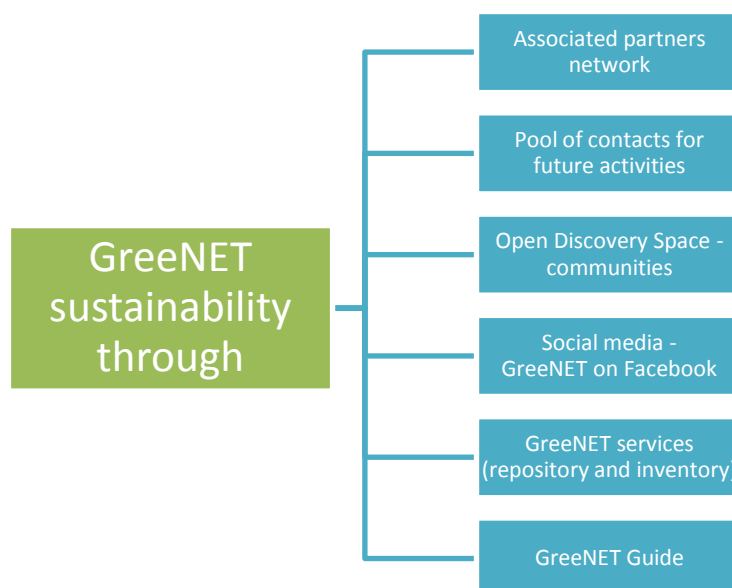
GreeNET sustainability through

Associated partners network

Pool of contacts for future activities

Open Discovery Space - communities

Social media - GreeNET on Facebook

GreeNET services (repository and inventory)

GreeNET Guide